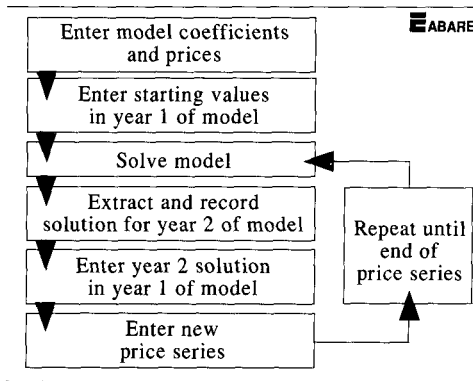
ABARE

Enter model coefficients and prices

Enter starting values in year 1 of model

Solve model

Extract and record solution for year 2 of model

Enter year 2 solution in year 1 of model

Enter new price series

Repeat until end of price series